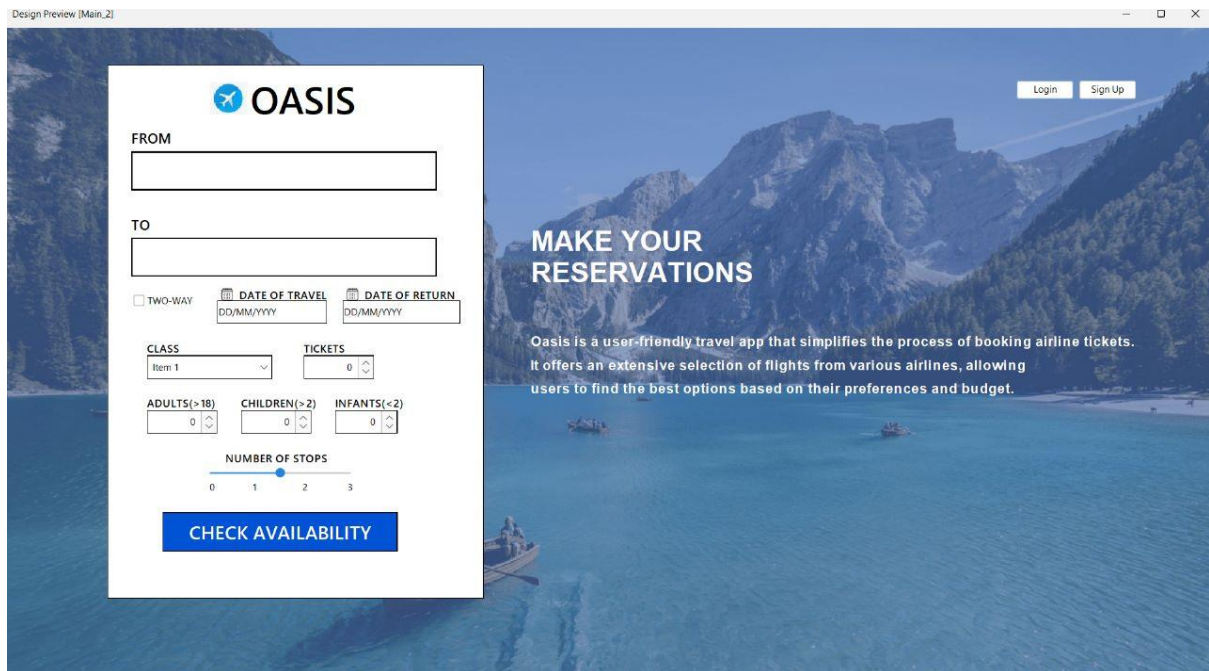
Design Preview [Main_2]

OASIS

FROM

TO

TWO-WAY

DATE OF TRAVEL
DD/MM/YYYY

DATE OF RETURN
DD/MM/YYYY

CLASS
Item 1

TICKETS
0

ADULTS(>18)
0

CHILDREN(>2)
0

INFANTS(<2)
0

NUMBER OF STOPS
0 1 2 3

CHECK AVAILABILITY

Login
Sign Up

MAKE YOUR RESERVATIONS

Oasis is a user-friendly travel app that simplifies the process of booking airline tickets. It offers an extensive selection of flights from various airlines, allowing users to find the best options based on their preferences and budget.